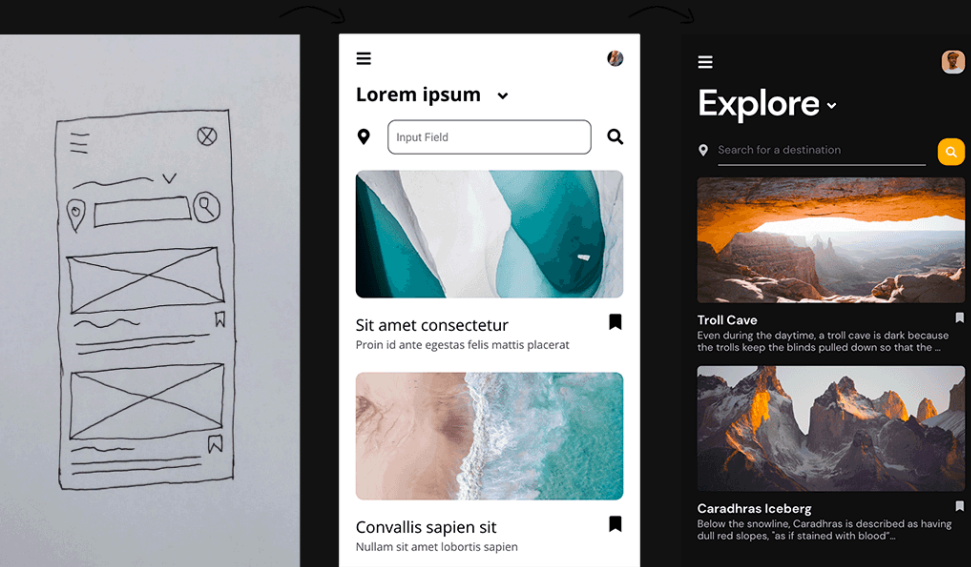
Lorem ipsum

Input Field

Sit amet consectetur
Proin id ante egestas felis mattis placerat

Convallis sapien sit
Nullam sit amet lobortis sapien

Explore

Search for a destination

Troll Cave
Even during the daytime, a troll cave is dark because the trolls keep the blinds pulled down so that the ...

Caradhras Iceberg
Below the snowline, Caradhras is described as having dull red slopes, "as if stained with blood"...